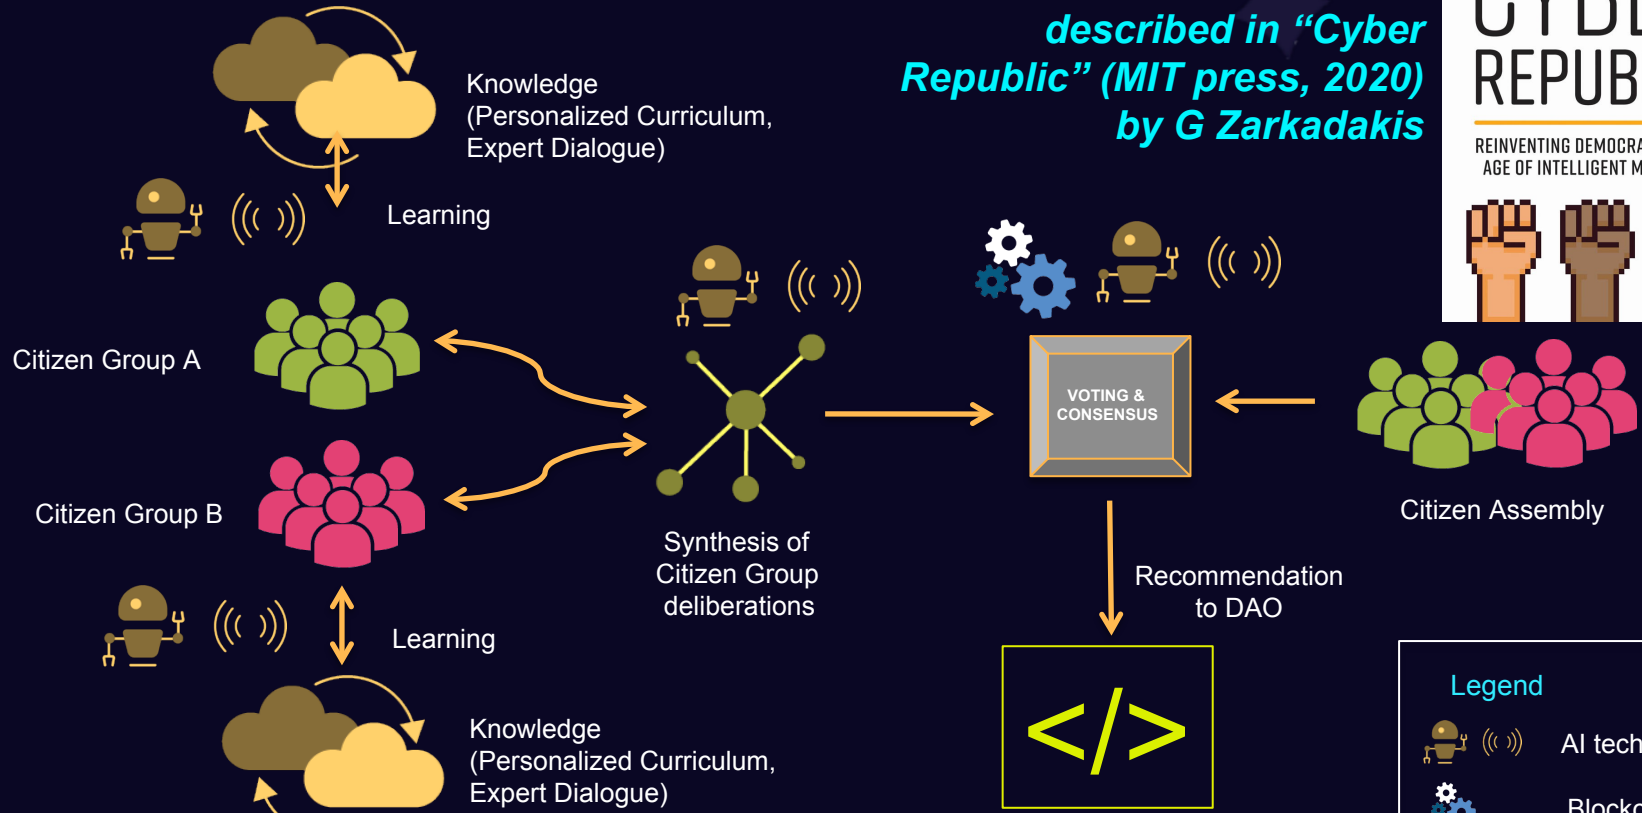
described in “Cyber Republic” (MIT press, 2020) by G Zarkadakis

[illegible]
REPUB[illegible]
REINVENTING DEMOCRA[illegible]
AGE OF INTELLIGENT M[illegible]

Knowledge
(Personalized Curriculum,
Expert Dialogue)

Learning

Citizen Group A

Citizen Group B

VOTING & CONSENSUS

Citizen Assembly

Synthesis of
Citizen Group
deliberations

Recommendation
to DAO

Learning

Knowledge
(Personalized Curriculum,
Expert Dialogue)

</>

Legend
AI tech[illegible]
Blockc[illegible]